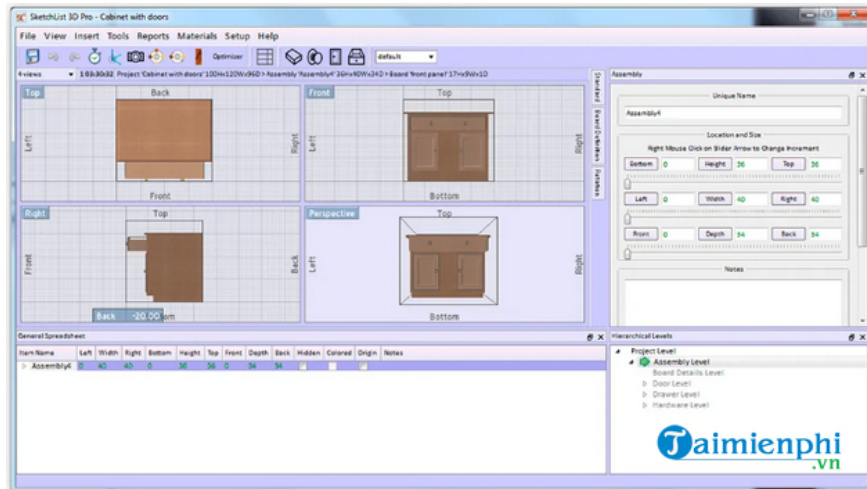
SketchList 3D Pro - Cabinet with doors

File View Insert Tools Reports Materials Setup Help

Optimizer

default

4 views

1 69x30x32 Project 'Cabinet with doors' 100Hx120Wx96D > Assembly 'Assembly4' 36Hx40Wx34D > Board 'front panel' 17Hx9Wx1D

Top
Back
Left
Right
Front

Front
Top
Left
Right
Bottom

Right
Top
Front
Back
Back -20.00 om

Perspective
Top
Left
Right
Bottom

Standard
Board Definition
Database

Assembly

Unique Name

Assembly4

Location and Size

Right Mouse Click on Slider Arrow to Change Increment

Bottom 0 Height 36 Top 36

Left 0 Width 40 Right 40

Front 0 Depth 34 Back 34

Notes

General Spreadsheet

| Item Name | Left | Width | Right | Bottom | Height | Top | Front | Depth | Back | Hidden | Colored | Origin | Notes |
|---|---|---|---|---|---|---|---|---|---|---|---|---|---|
| Assembly4 | 0 | 40 | 40 | 0 | 36 | 36 | 0 | 34 | 34 | | | | |

Hierarchical Levels

Project Level
Assembly Level
Board Details Level
Door Level
Drawer Level
Hardware Level

Taimienphi
.vn